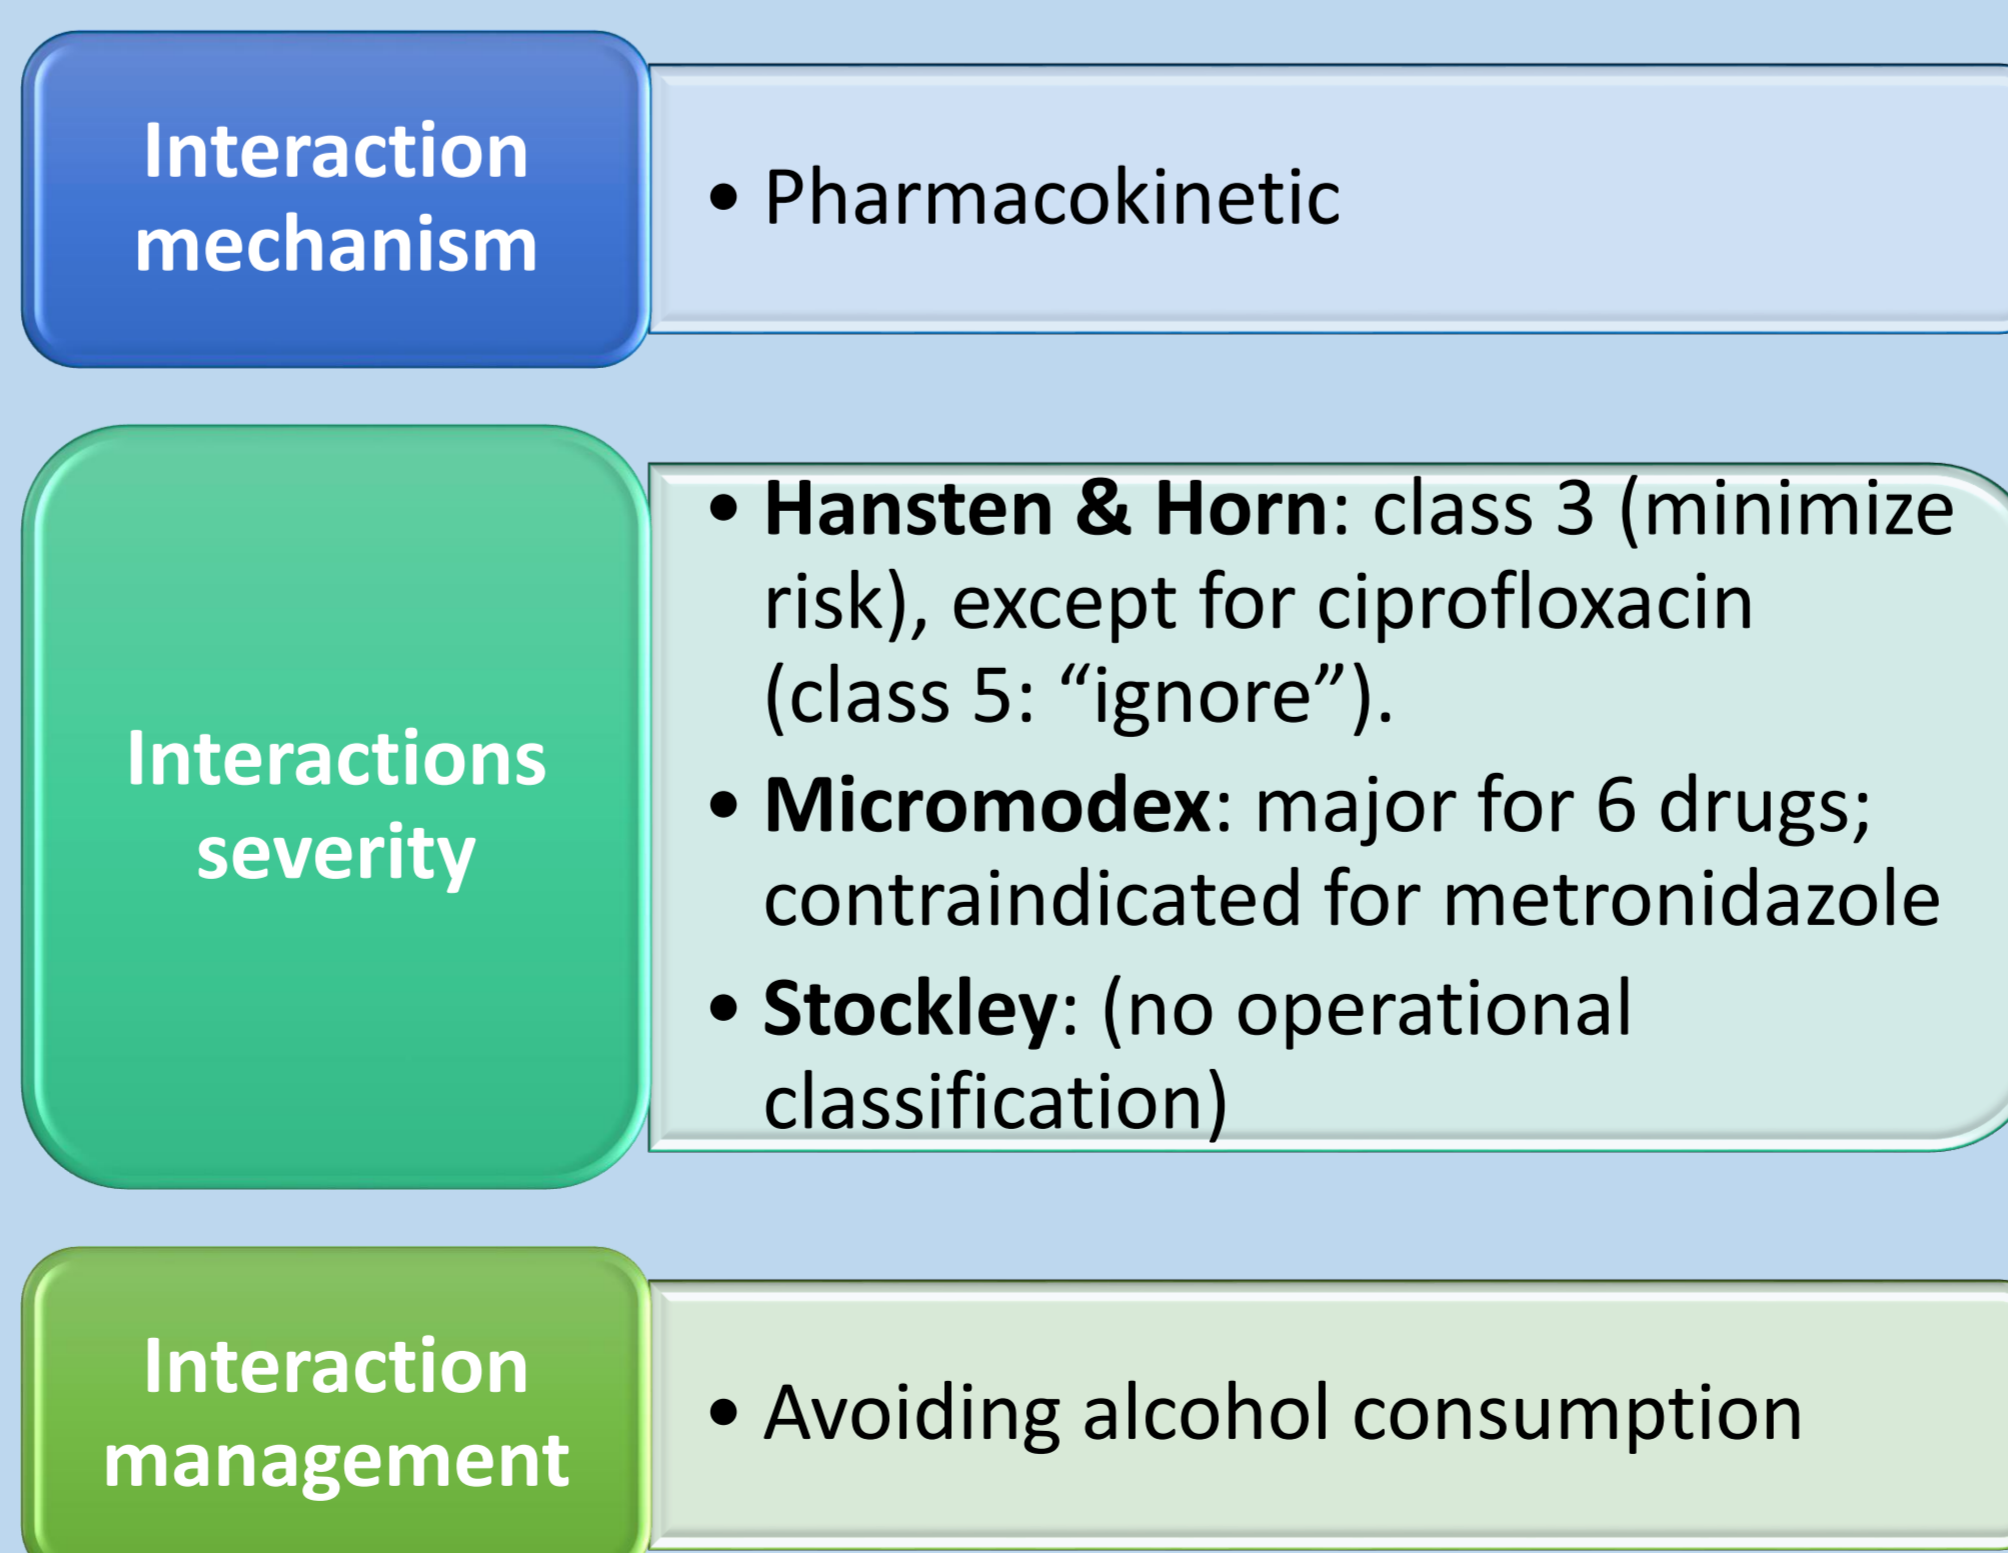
Interaction mechanism

• Pharmacokinetic

Interactions severity

• **Hansten & Horn**: class 3 (minimize risk), except for ciprofloxacin (class 5: "ignore").
• **Micromodex**: major for 6 drugs; contraindicated for metronidazole
• **Stockley**: (no operational classification)

Interaction management

• Avoiding alcohol consumption